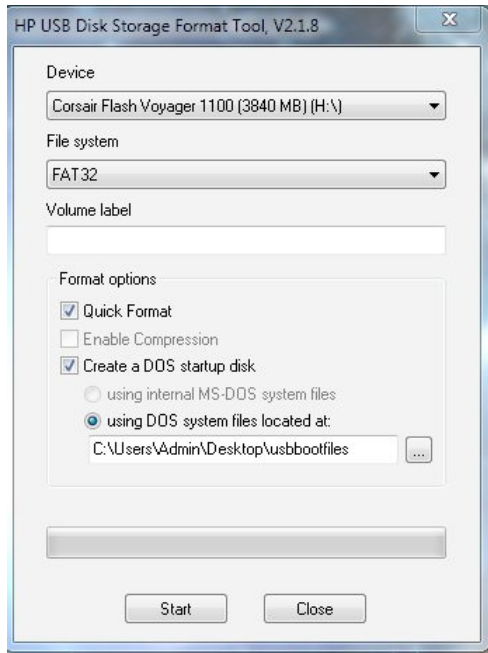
HP USB Disk Storage Format Tool, V2.1.8

Device

Corsair Flash Voyager 1100 (3840 MB) (H:\)

File system

FAT32

Volume label

Format options

Quick Format

Enable Compression

Create a DOS startup disk

using internal MS-DOS system files

using DOS system files located at:

C:\Users\Admin\Desktop\usbbootfiles

...

Start

Close